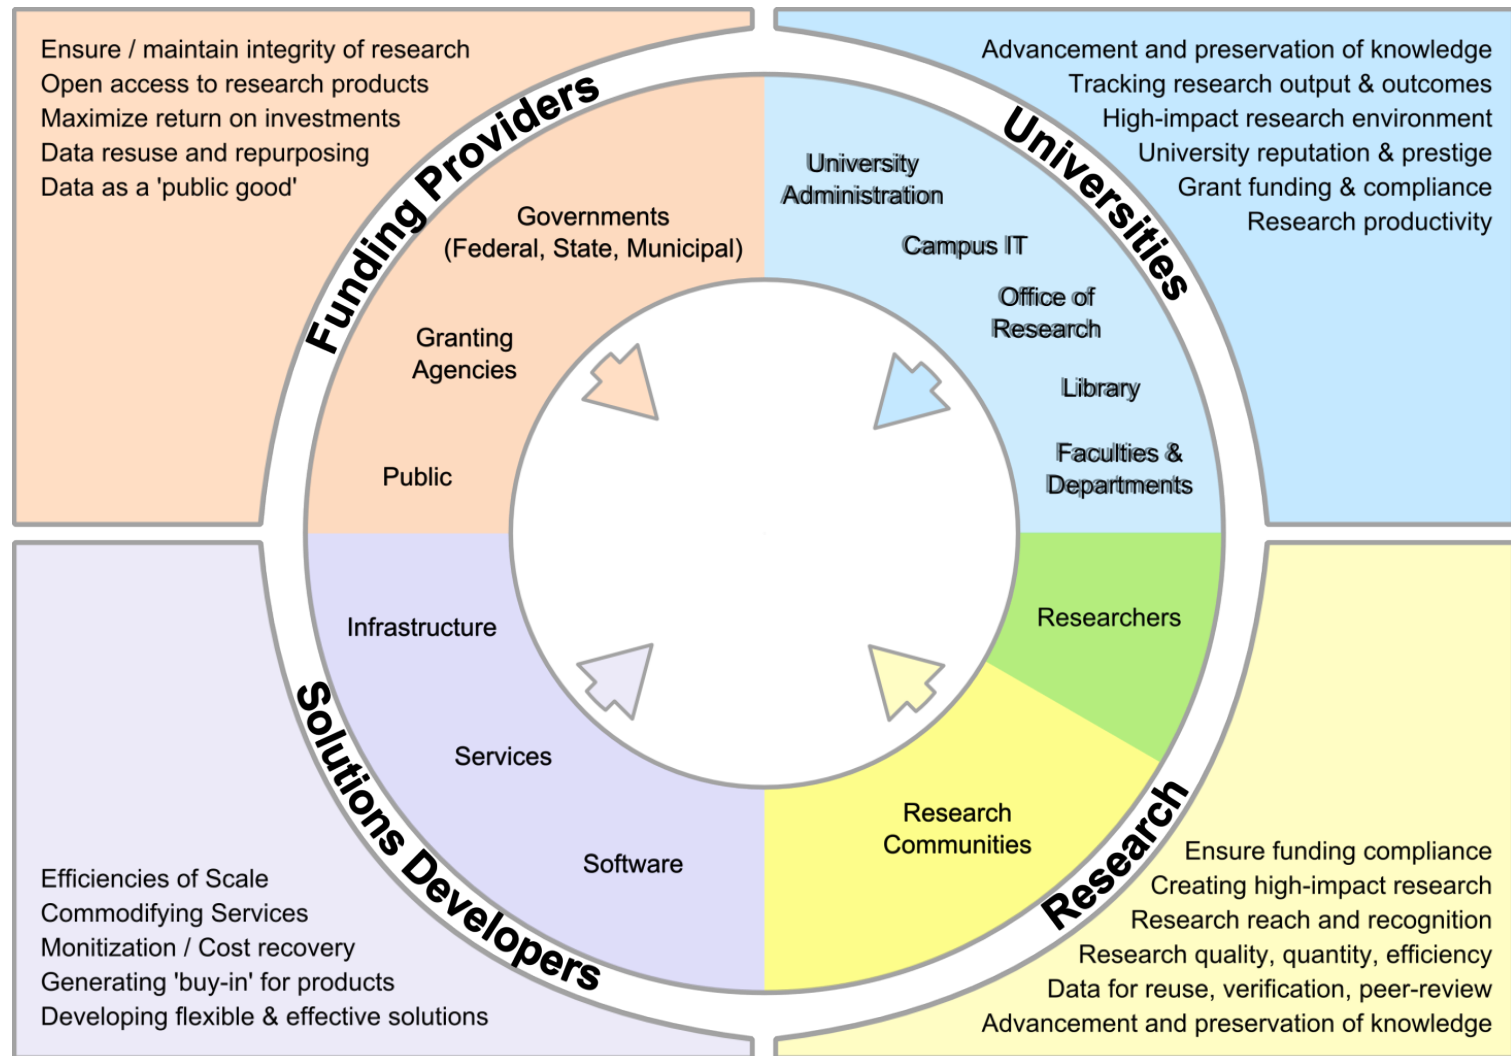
Ensure / maintain integrity of research
Open access to research products
Maximize return on investments
Data resuse and repurposing
Data as a 'public good'

Funding Providers

Governments (Federal, State, Municipal)

Granting Agencies

Public

Advancement and preservation of knowledge
Tracking research output & outcomes
High-impact research environment
University reputation & prestige
Grant funding & compliance
Research productivity

Universities

University Administration

Campus IT

Office of Research

Library

Faculties & Departments

Researchers

Research Communities

Research

Ensure funding compliance
Creating high-impact research
Research reach and recognition
Research quality, quantity, efficiency
Data for reuse, verification, peer-review
Advancement and preservation of knowledge

Infrastructure

Services

Software

Solutions Developers

Efficiencies of Scale
Commodifying Services
Monitization / Cost recovery
Generating 'buy-in' for products
Developing flexible & effective solutions